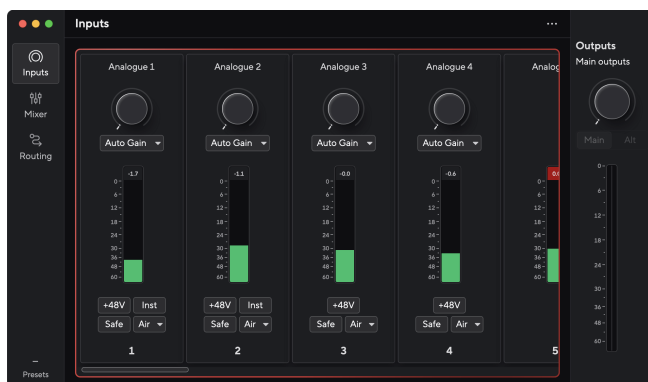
Inputs

Mixer

Routing

Presets

Inputs

...

Analogue 1

Auto Gain

-1.7

0
6
12
18
24
30
36
48
60

+48V Inst

Safe Air

1

Analogue 2

Auto Gain

-1.1

0
6
12
18
24
30
36
48
60

+48V Inst

Safe Air

2

Analogue 3

Auto Gain

-0.0

0
6
12
18
24
30
36
48
60

+48V

Safe Air

3

Analogue 4

Auto Gain

-0.6

0
6
12
18
24
30
36
48
60

+48V

Safe Air

4

Analog

0.0

0
6
12
18
24
30
36
48
60

5

Outputs

Main outputs

Main Alt

0
6
12
18
24
30
36
48
60